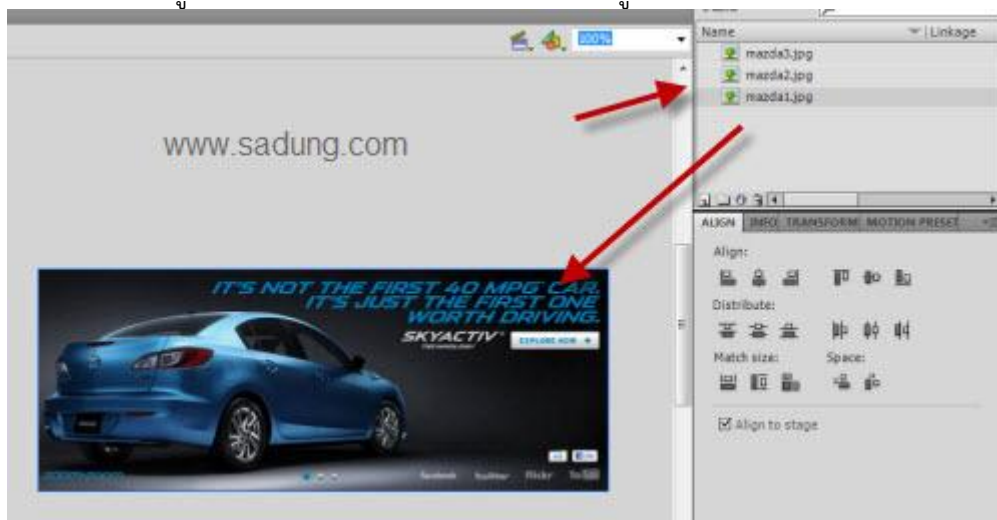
100%

Name
Linkage
mazda3.jpg
mazda2.jpg
mazda1.jpg

www.sadung.com

IT'S NOT THE FIRST 40 MPG CAR. IT'S JUST THE FIRST ONE WORTH DRIVING.
SKYACTIV
EXPLORE NOW

Facebook
Twitter
Flickr
YouTube

ALIGN
INFO
TRANSFORM
MOTION PRESET

Align:
Distribute:
Match size:
Space:
Align to stage